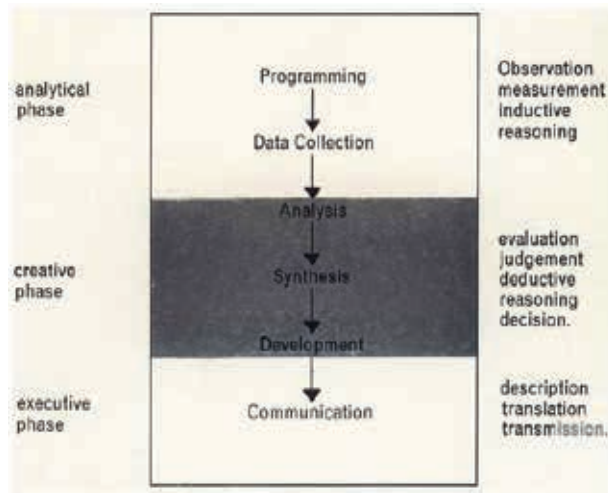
analytical phase

Programming

Data Collection

Analysis

Synthesis

Development

Communication

Observation measurement inductive reasoning

creative phase

evaluation judgement deductive reasoning decision.

executive phase

description translation transmission.